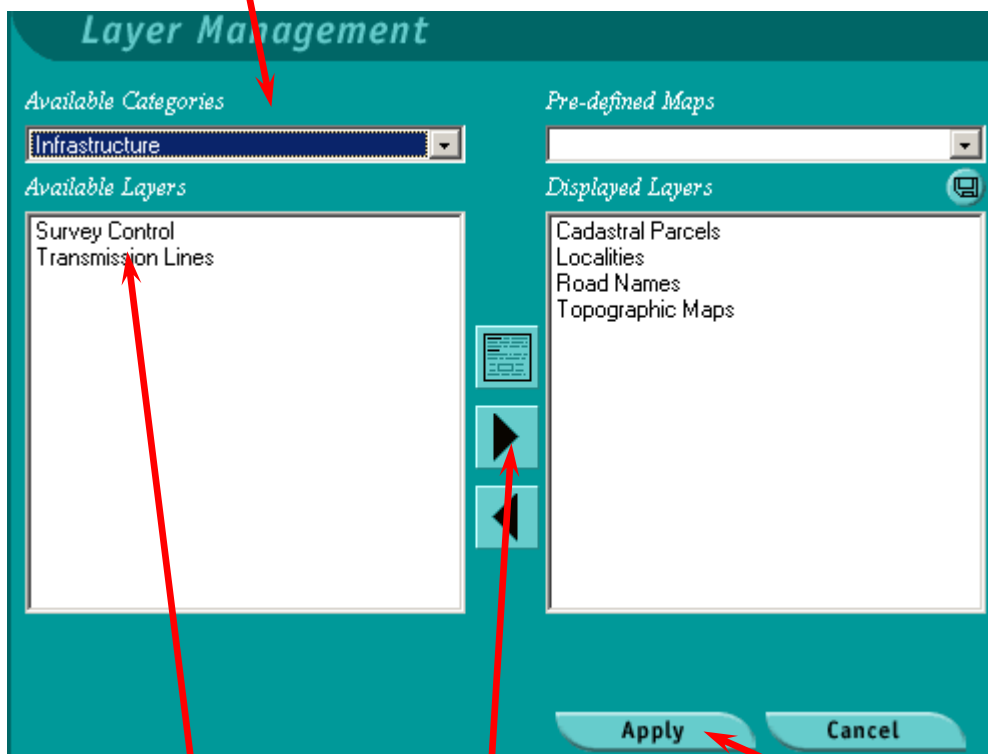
Layer Management

Available Categories

Infrastructure

Available Layers

Survey Control
Transmission Lines

Pre-defined Maps

Displayed Layers

Cadastral Parcels
Localities
Road Names
Topographic Maps

Apply

Cancel